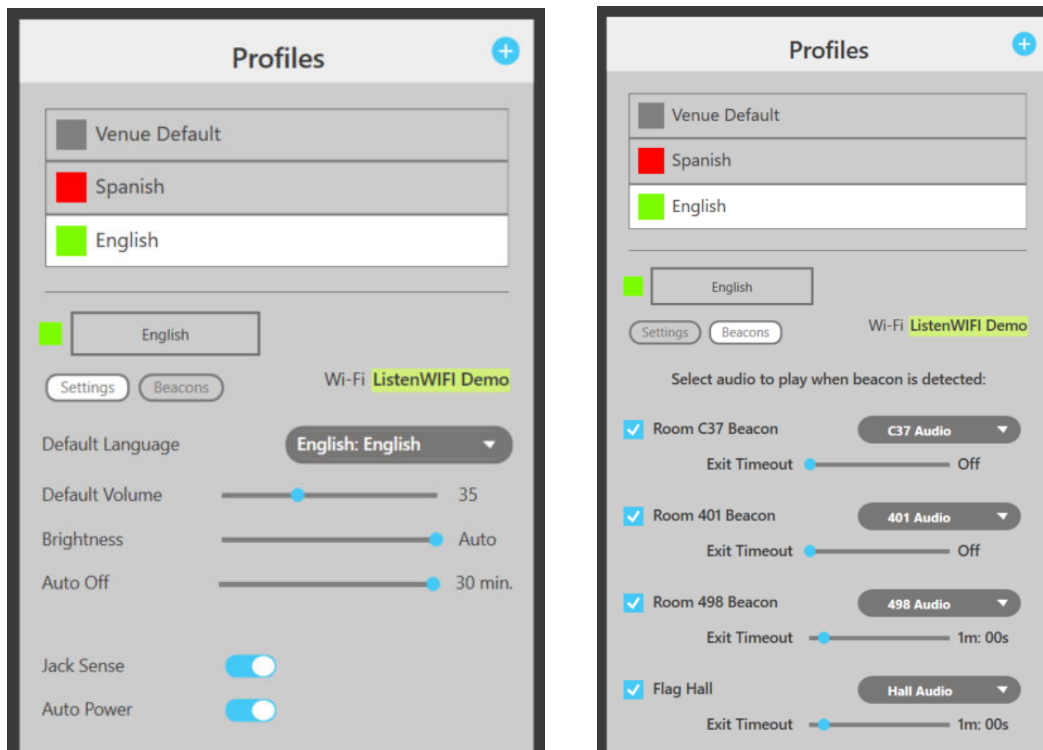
Profiles

Venue Default
Spanish
English

English

Settings Beacons

Wi-Fi ListenWIFI Demo

Default Language English: English

Default Volume 35

Brightness Auto

Auto Off 30 min.

Jack Sense

Auto Power

Profiles

Venue Default
Spanish
English

English

Settings Beacons

Wi-Fi ListenWIFI Demo

Select audio to play when beacon is detected:

Room C37 Beacon C37 Audio
Exit Timeout Off

Room 401 Beacon 401 Audio
Exit Timeout Off

Room 498 Beacon 498 Audio
Exit Timeout 1m: 00s

Flag Hall Hall Audio
Exit Timeout 1m: 00s